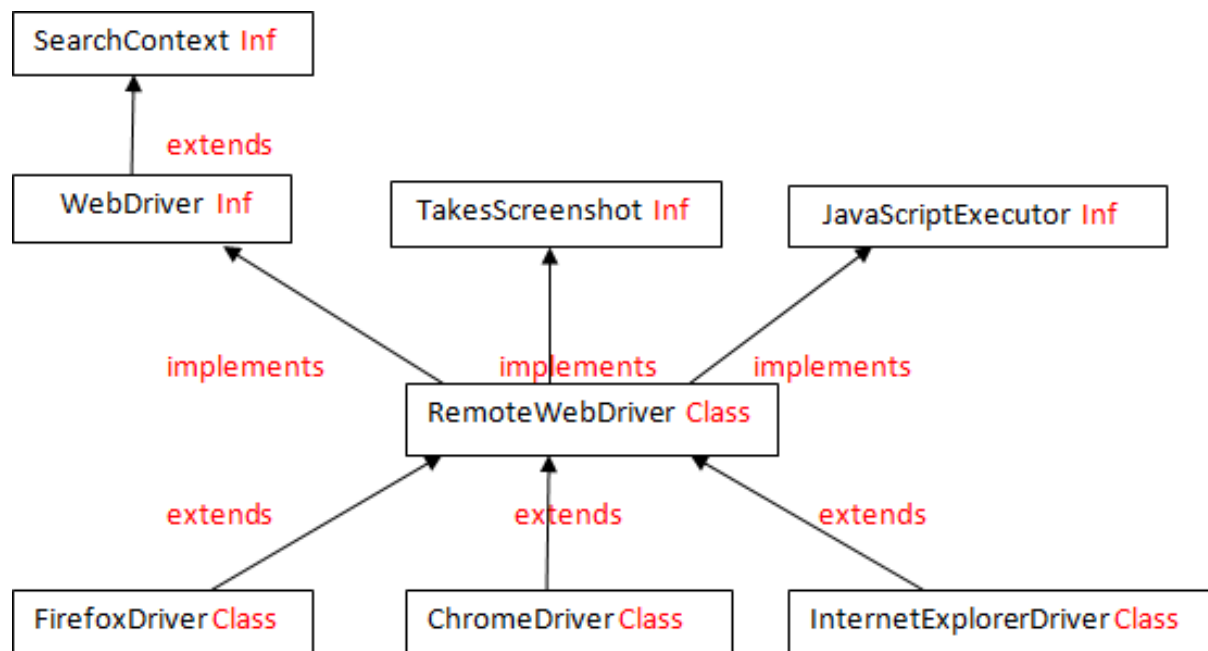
SearchContext Inf

extends

WebDriver Inf

TakesScreenshot Inf

JavaScriptExecutor Inf

implements

implements

implements

RemoteWebDriver Class

extends

extends

extends

FirefoxDriver Class

ChromeDriver Class

InternetExplorerDriver Class